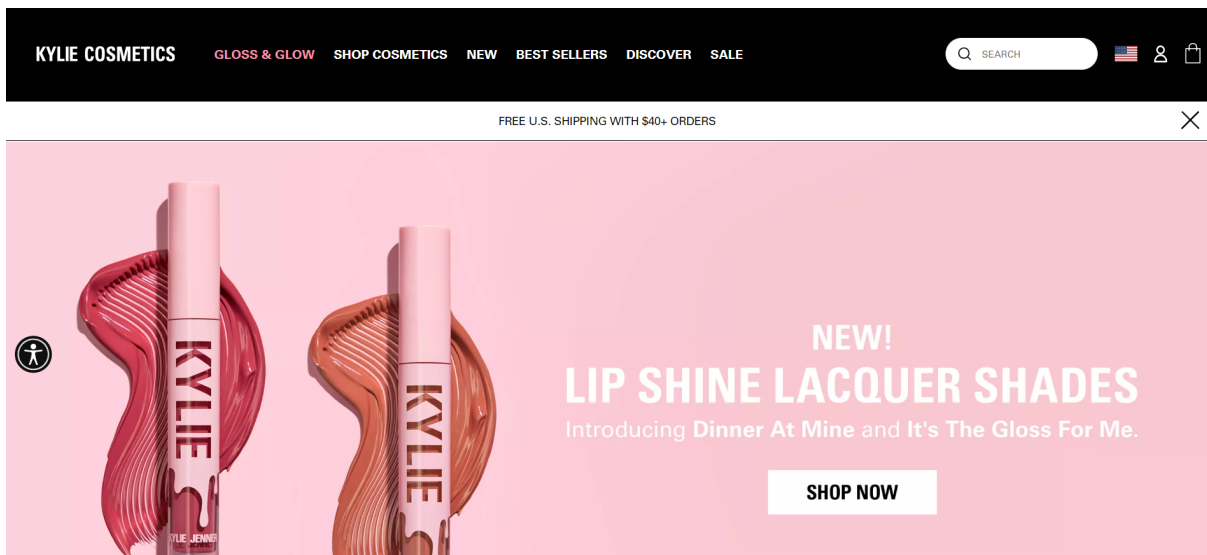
KYLIE COSMETICS

GLOSS & GLOW SHOP COSMETICS NEW BEST SELLERS DISCOVER SALE

SEARCH

FREE U.S. SHIPPING WITH $40+ ORDERS

KYLIE

KYLIE JENNER

KYLIE

NEW!

LIP SHINE LACQUER SHADES

Introducing Dinner At Mine and It's The Gloss For Me.

SHOP NOW